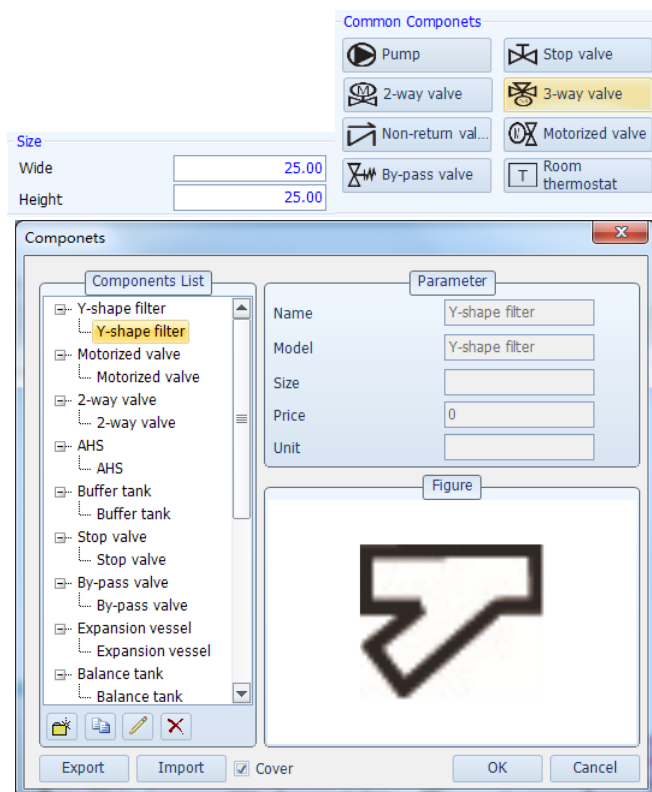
Common Componets

Pump
Stop valve
2-way valve
3-way valve
Non-return val...
Motorized valve
By-pass valve
T Room thermostat

Size

Wide 25.00
Height 25.00

Componets

Components List

Y-shape filter
Y-shape filter
Motorized valve
Motorized valve
2-way valve
2-way valve
AHS
AHS
Buffer tank
Buffer tank
Stop valve
Stop valve
By-pass valve
By-pass valve
Expansion vessel
Expansion vessel
Balance tank
Balance tank

Parameter

| Name | Y-shape filter |
|---|---|
| Model | Y-shape filter |
| Size | |
| Price | 0 |
| Unit | |

Figure

Export
Import
Cover
OK
Cancel